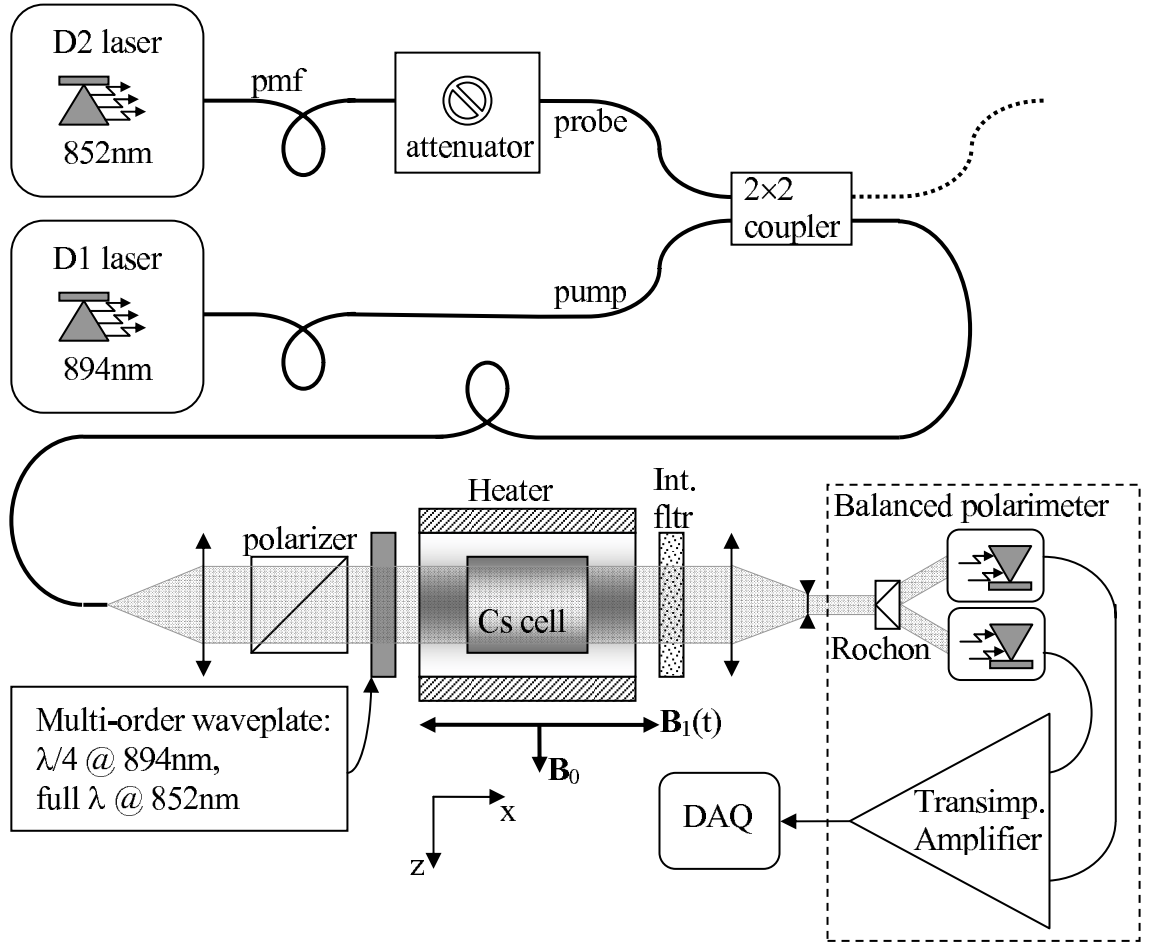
D2 laser
852nm
pmf
attenuator
probe
2×2 coupler
D1 laser
894nm
pump
Heater
Int. fltr
Balanced polarimeter
polarizer
Cs cell
Rochon
Multi-order waveplate:
$\lambda/4$ @ 894nm,
full $\lambda$ @ 852nm
$\mathbf{B}_1$(t)
$\mathbf{B}_0$
x
z
DAQ
Transimp. Amplifier